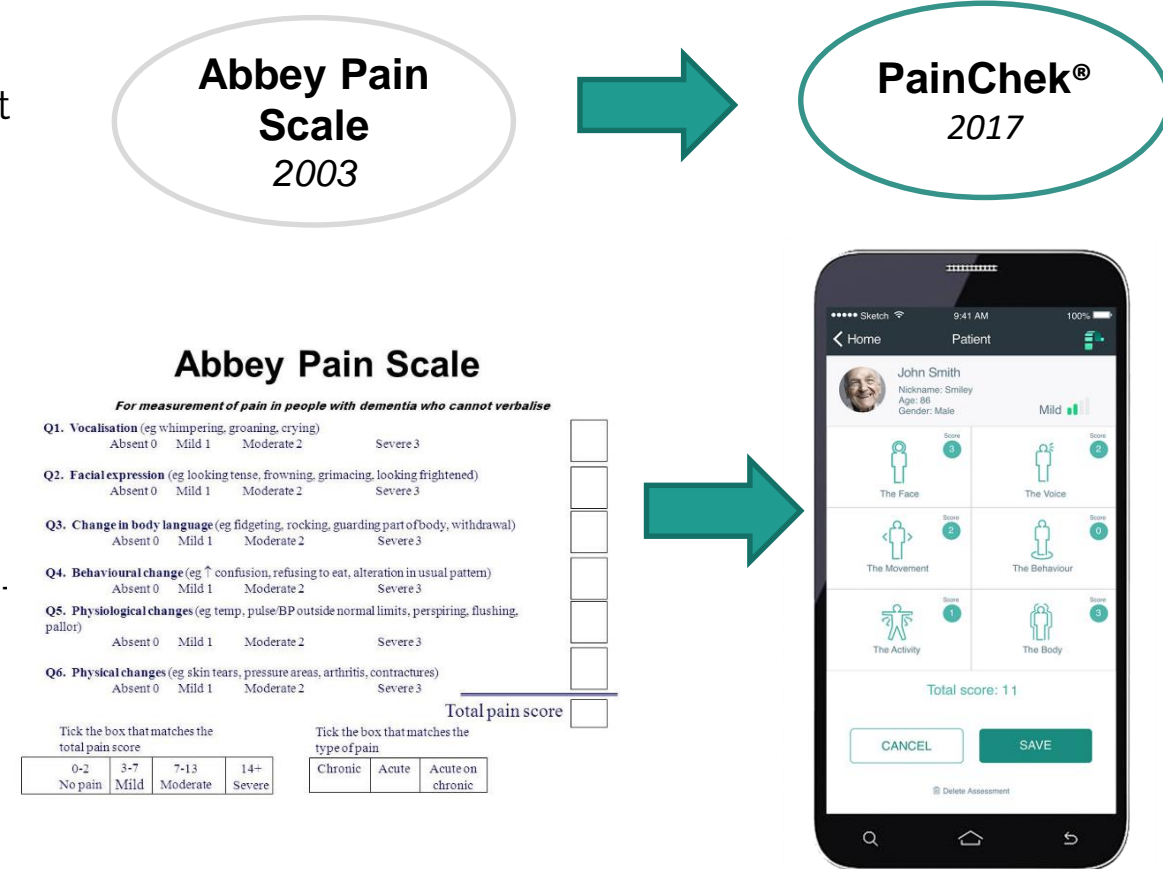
t

Abbey Pain Scale
2003

PainChek®
2017

Abbey Pain Scale

For measurement of pain in people with dementia who cannot verbalise

Q1. Vocalisation (eg whimpering, groaning, crying)
Absent 0 Mild 1 Moderate 2 Severe 3

Q2. Facial expression (eg looking tense, frowning, grimacing, looking frightened)
Absent 0 Mild 1 Moderate 2 Severe 3

Q3. Change in body language (eg fidgeting, rocking, guarding part of body, withdrawal)
Absent 0 Mild 1 Moderate 2 Severe 3

Q4. Behavioural change (eg ↑ confusion, refusing to eat, alteration in usual pattern)
Absent 0 Mild 1 Moderate 2 Severe 3

Q5. Physiological changes (eg temp, pulse/BP outside normal limits, perspiring, flushing, pallor)
Absent 0 Mild 1 Moderate 2 Severe 3

Q6. Physical changes (eg skin tears, pressure areas, arthritis, contractures)
Absent 0 Mild 1 Moderate 2 Severe 3

Total pain score

Tick the box that matches the total pain score

| 0-2 No pain | 3-7 Mild | 7-13 Moderate | 14+ Severe |
|---|---|---|---|

Tick the box that matches the type of pain

| Chronic | Acute | Acute on chronic |
|---|---|---|

••••• Sketch 9:41 AM 100%
Home Patient
John Smith
Nickname: Smiley
Age: 86
Gender: Male
Mild
Score 3 The Face
Score 2 The Voice
Score 2 The Movement
Score 0 The Behaviour
Score 1 The Activity
Score 3 The Body
Total score: 11
CANCEL
SAVE
Delete Assessment